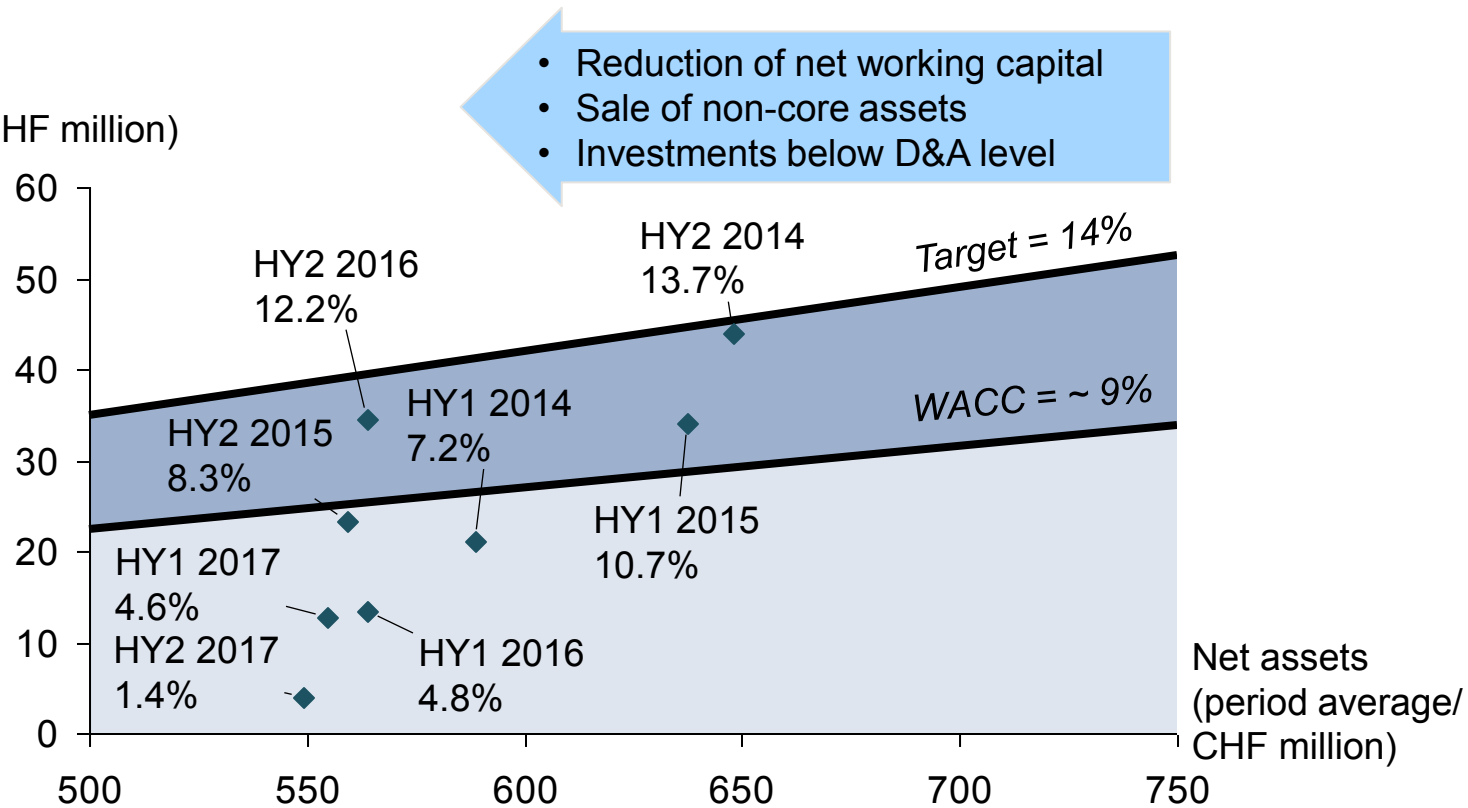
• Reduction of net working capital
• Sale of non-core assets
• Investments below D&A level

HF million)

60
50
40
30
20
10
0

Target = 14%
WACC = ~ 9%

HY2 2014
13.7%

HY2 2016
12.2%

HY1 2014
7.2%

HY2 2015
8.3%

HY1 2015
10.7%

HY1 2017
4.6%

HY2 2017
1.4%

HY1 2016
4.8%

Net assets (period average/ CHF million)

500
550
600
650
700
750